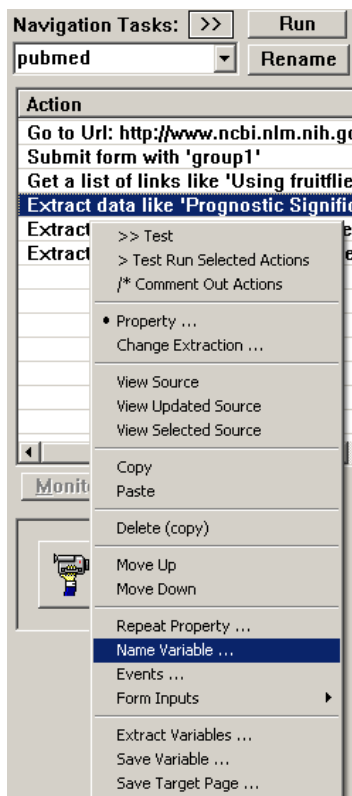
Navigation Tasks: >> Run
pubmed Rename
Action
Go to Url: http://www.ncbi.nlm.nih.go
Submit form with 'group1'
Get a list of links like 'Using fruitflie
Extract data like 'Prognostic Signific
Extract
Extract
Monit

>> Test
> Test Run Selected Actions
/* Comment Out Actions
• Property ...
Change Extraction ...
View Source
View Updated Source
View Selected Source
Copy
Paste
Delete (copy)
Move Up
Move Down
Repeat Property ...
Name Variable ...
Events ...
Form Inputs
Extract Variables ...
Save Variable ...
Save Target Page ...